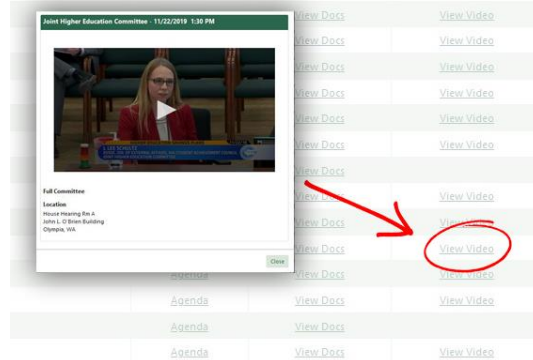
Joint Higher Education Committee - 11/22/2019 1:30 PM

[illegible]

Full Committee

Location
House Hearing Rm A
John L. O'Brien Building
Olympia, WA

Close

View Docs
View Docs
View Docs
View Docs
View Docs
View Docs
View Docs
View Docs
View Docs
View Docs
Agenda View Docs
Agenda View Docs
Agenda View Docs
Agenda View Docs

View Video
View Video
View Video
View Video
View Video
View Video
View Video
View Video
View Video
View Video
View Video
View Video